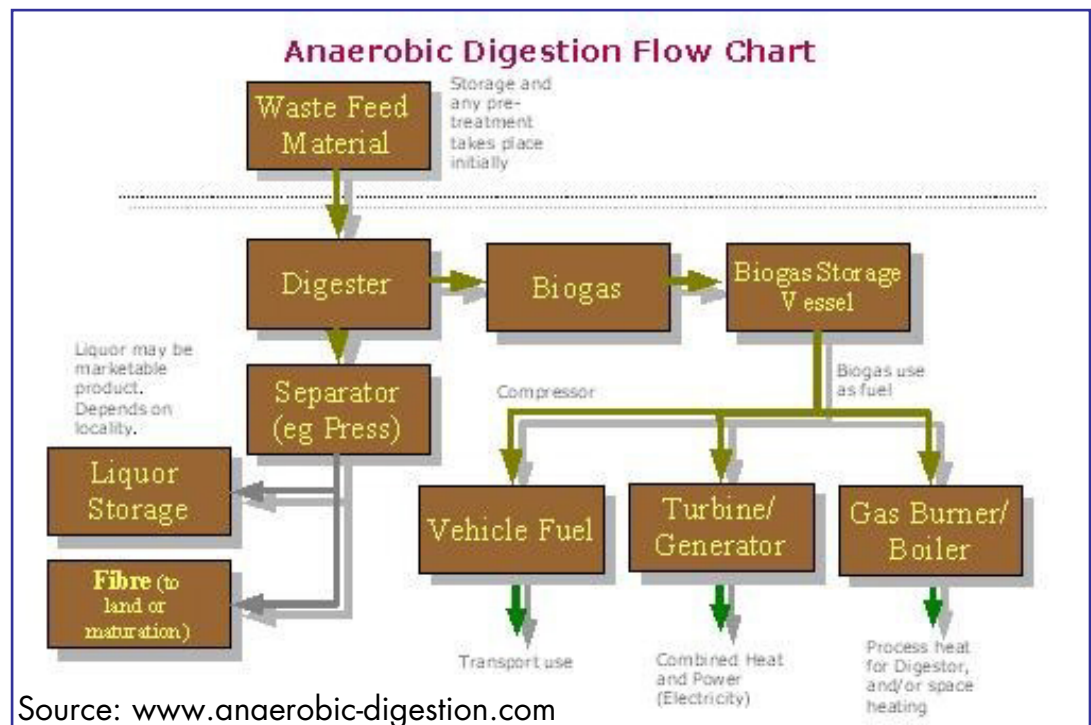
Anaerobic Digestion Flow Chart

Waste Feed Material

Storage and any pre-treatment takes place initially

Digester

Biogas

Biogas Storage Vessel

Liquor may be marketable product. Depends on locality.

Separator (eg Press)

Compressor

Biogas use as fuel

Liquor Storage

Fibre (to land or maturation)

Vehicle Fuel

Turbine/ Generator

Gas Burner/ Boiler

Transport use

Combined Heat and Power (Electricity)

Process heat for Digestor, and/or space heating

Source: www.anaerobic-digestion.com